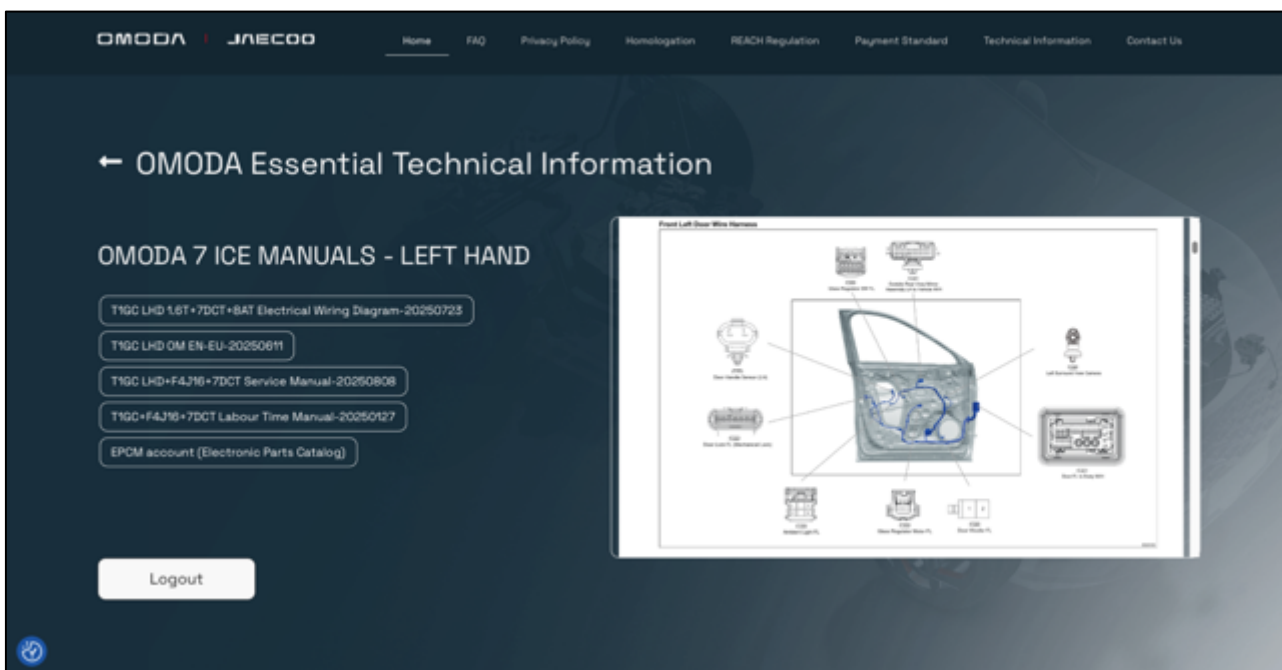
OMODA | JAECOO

Home FAQ Privacy Policy Homologation REACH Regulation Payment Standard Technical Information Contact Us

← OMODA Essential Technical Information

OMODA 7 ICE MANUALS - LEFT HAND

T1GC LHD 1.6T+7DCT+BAT Electrical Wiring Diagram-20250723

T1GC LHD OM EN-EU-20250611

T1GC LHD+F4J16+7DCT Service Manual-20250808

T1GC+F4J16+7DCT Labour Time Manual-20250127

EPCM account (Electronic Parts Catalog)

Logout

Front Left Door Wire Harness

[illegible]